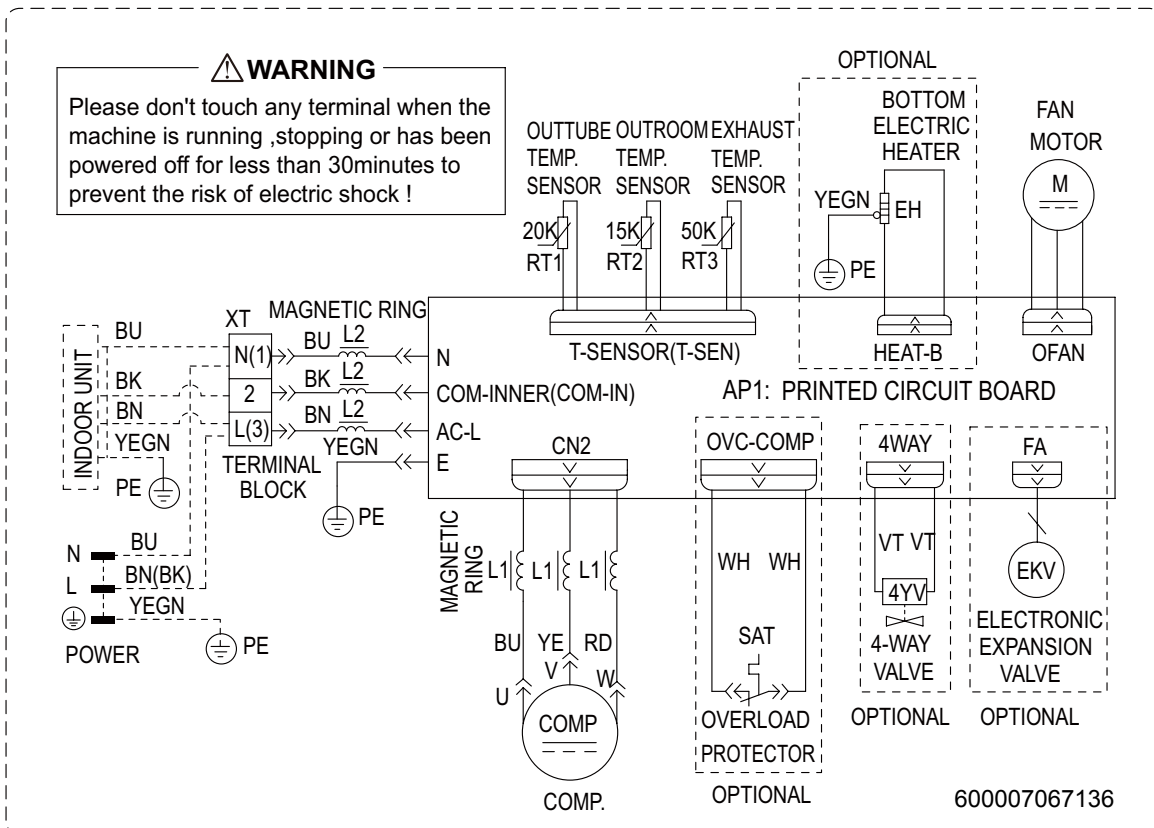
⚠WARNING

Please don't touch any terminal when the machine is running ,stopping or has been powered off for less than 30minutes to prevent the risk of electric shock !

OUTTUBE TEMP. SENSOR
OUTROOM TEMP. SENSOR
EXHAUST TEMP. SENSOR
20K RT1
15K RT2
50K RT3

OPTIONAL
BOTTOM ELECTRIC HEATER
YEGN
EH
PE

FAN MOTOR
M

MAGNETIC RING
XT
INDOOR UNIT
BU
BK
BN
YEGN
PE
N(1)
2
L(3)
TERMINAL BLOCK
BU L2
BK L2
BN L2
YEGN
N
COM-INNER(COM-IN)
AC-L
E
PE
T-SENSOR(T-SEN)
HEAT-B
OFAN
AP1: PRINTED CIRCUIT BOARD

N
L
BU
BN(BK)
YEGN
PE
POWER

CN2
MAGNETIC RING
L1
L1
L1
BU
YE
RD
U
V
W
COMP
COMP.

OVC-COMP
WH WH
SAT
OVERLOAD PROTECTOR
OPTIONAL

4WAY
VT VT
4YV
4-WAY VALVE
OPTIONAL

FA
EKV
ELECTRONIC EXPANSION VALVE
OPTIONAL

600007067136